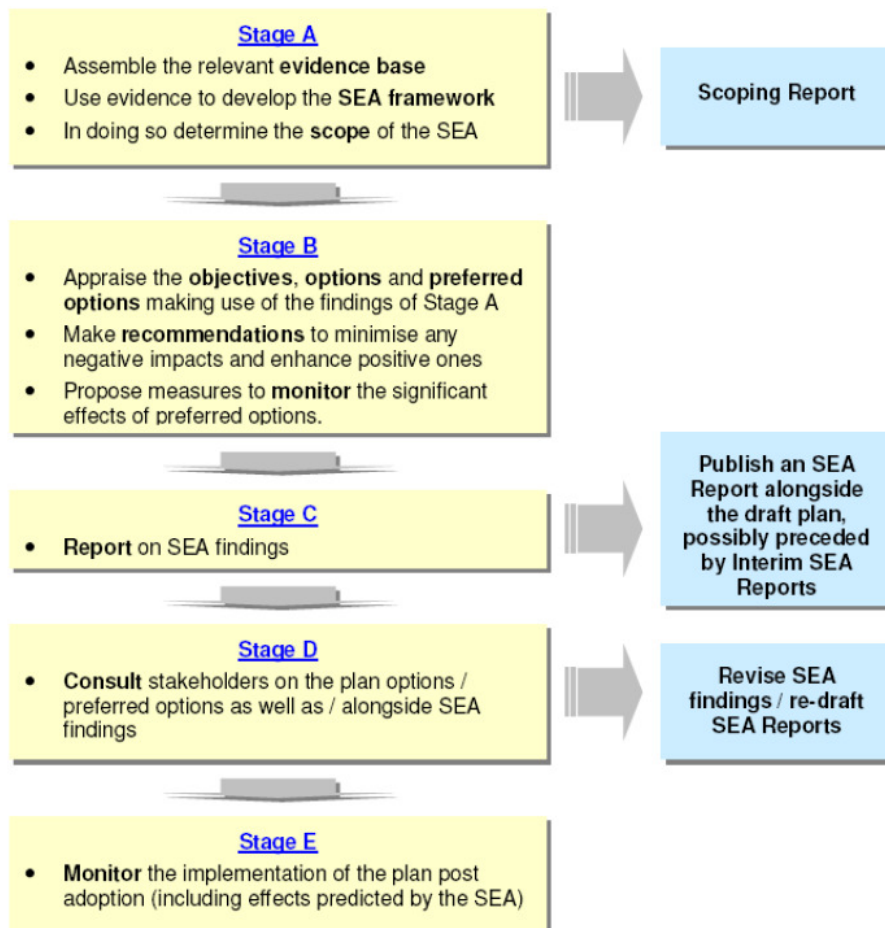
Stage A

- Assemble the relevant evidence base
- Use evidence to develop the SEA framework
- In doing so determine the scope of the SEA

Scoping Report

Stage B

- Appraise the objectives, options and preferred options making use of the findings of Stage A
- Make recommendations to minimise any negative impacts and enhance positive ones
- Propose measures to monitor the significant effects of preferred options.

Stage C

- Report on SEA findings

Publish an SEA Report alongside the draft plan, possibly preceded by Interim SEA Reports

Stage D

- Consult stakeholders on the plan options / preferred options as well as / alongside SEA findings

Revise SEA findings / re-draft SEA Reports

Stage E

- Monitor the implementation of the plan post adoption (including effects predicted by the SEA)